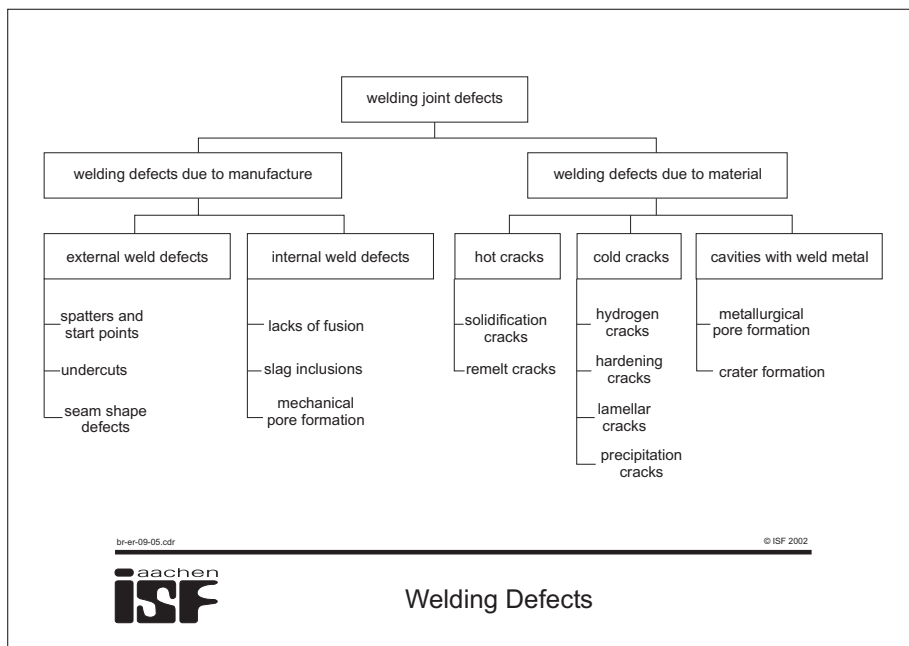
welding joint defects

welding defects due to manufacture

welding defects due to material

external weld defects

spatters and start points

undercuts

seam shape defects

internal weld defects

lacks of fusion

slag inclusions

mechanical pore formation

hot cracks

solidification cracks

remelt cracks

cold cracks

hydrogen cracks

hardening cracks

lamellar cracks

precipitation cracks

cavities with weld metal

metallurgical pore formation

crater formation

br-er-09-05.cdr

© ISF 2002

aachen ISF

Welding Defects